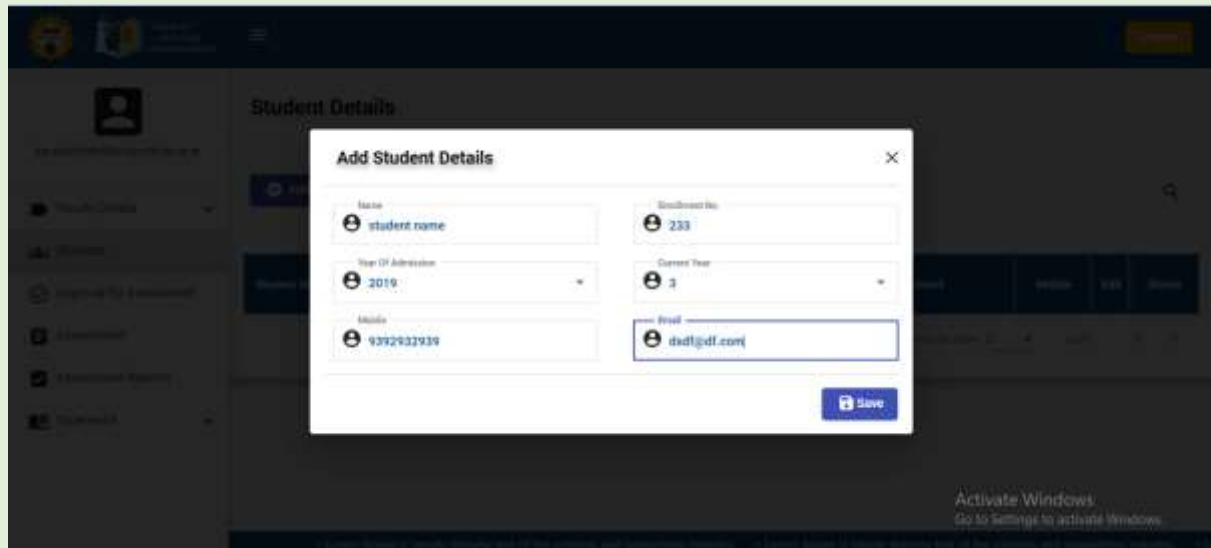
Student Details

Add Student Details

×

Name
student name

Enrollment No.
233

Year Of Admission
2019

Current Year
3

Mobile
9392932939

Email
dsdf@df.com

Save

Activate Windows
Go to Settings to activate Windows.